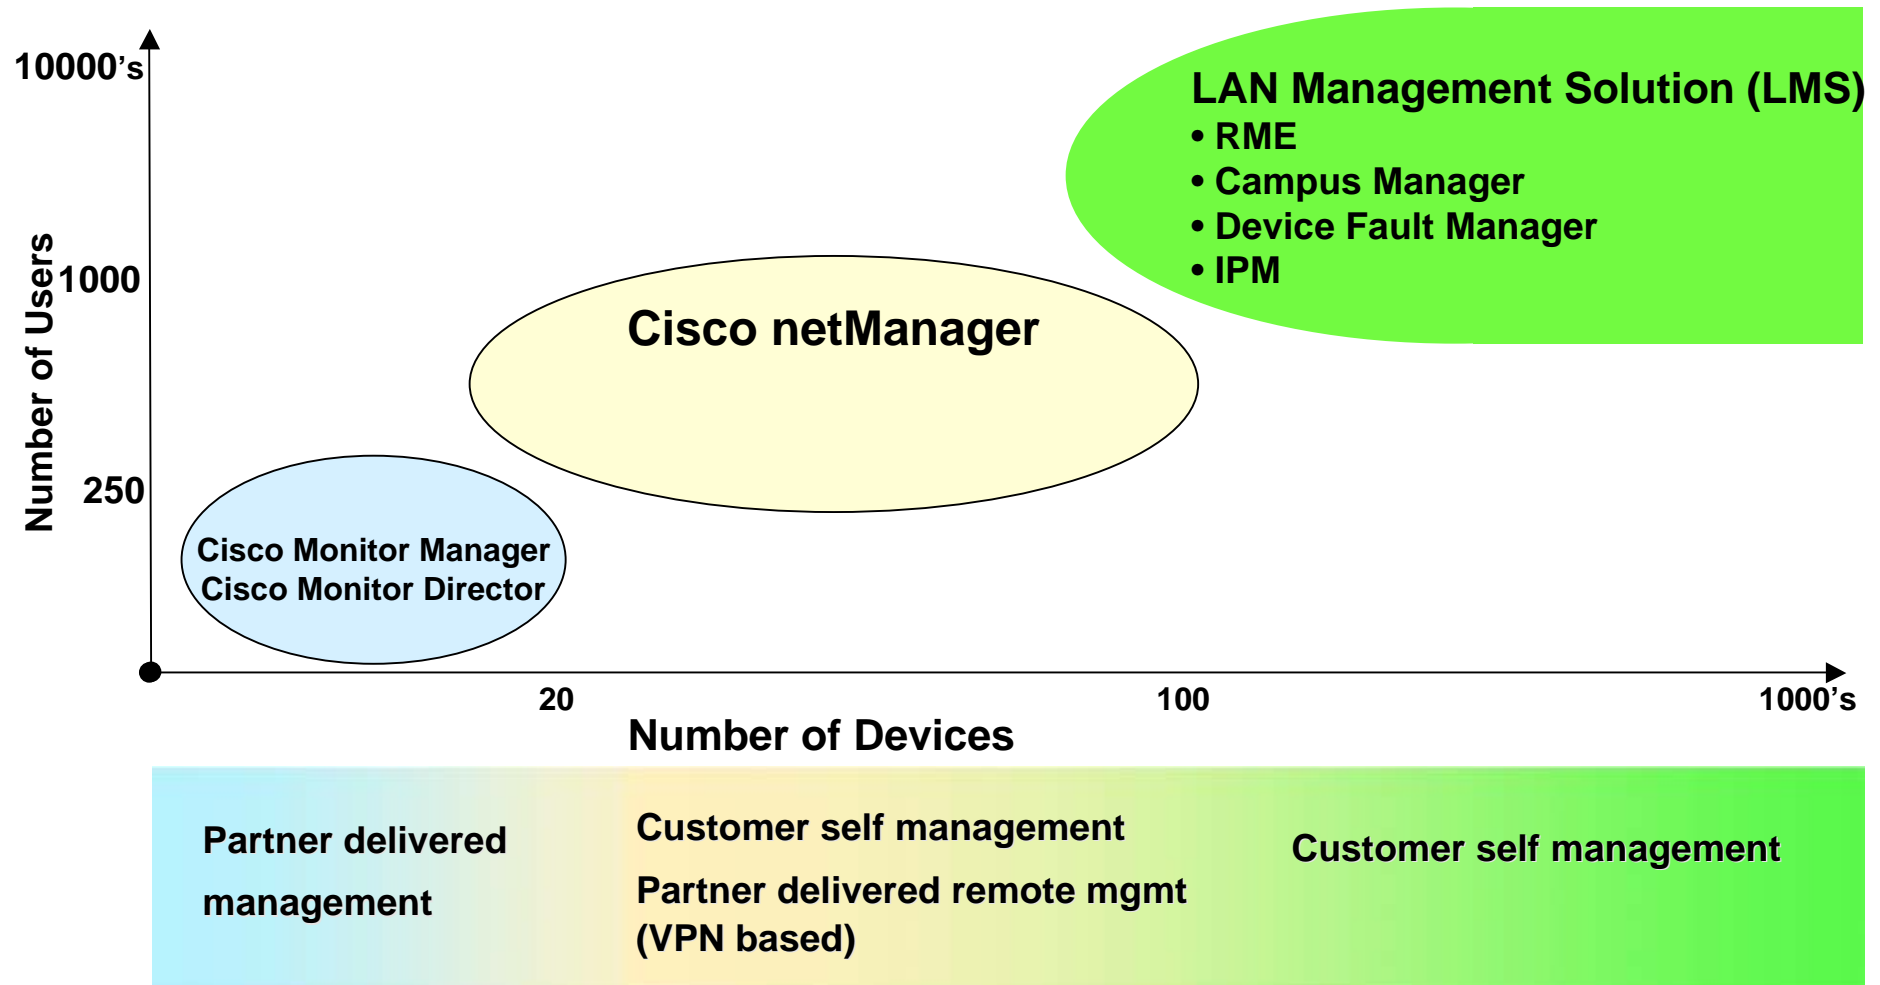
10000's

Number of Users

1000

250

LAN Management Solution (LMS)
• RME
• Campus Manager
• Device Fault Manager
• IPM

Cisco netManager

Cisco Monitor Manager
Cisco Monitor Director

20

100

1000's

Number of Devices

Partner delivered management

Customer self management

Partner delivered remote mgmt (VPN based)

Customer self management